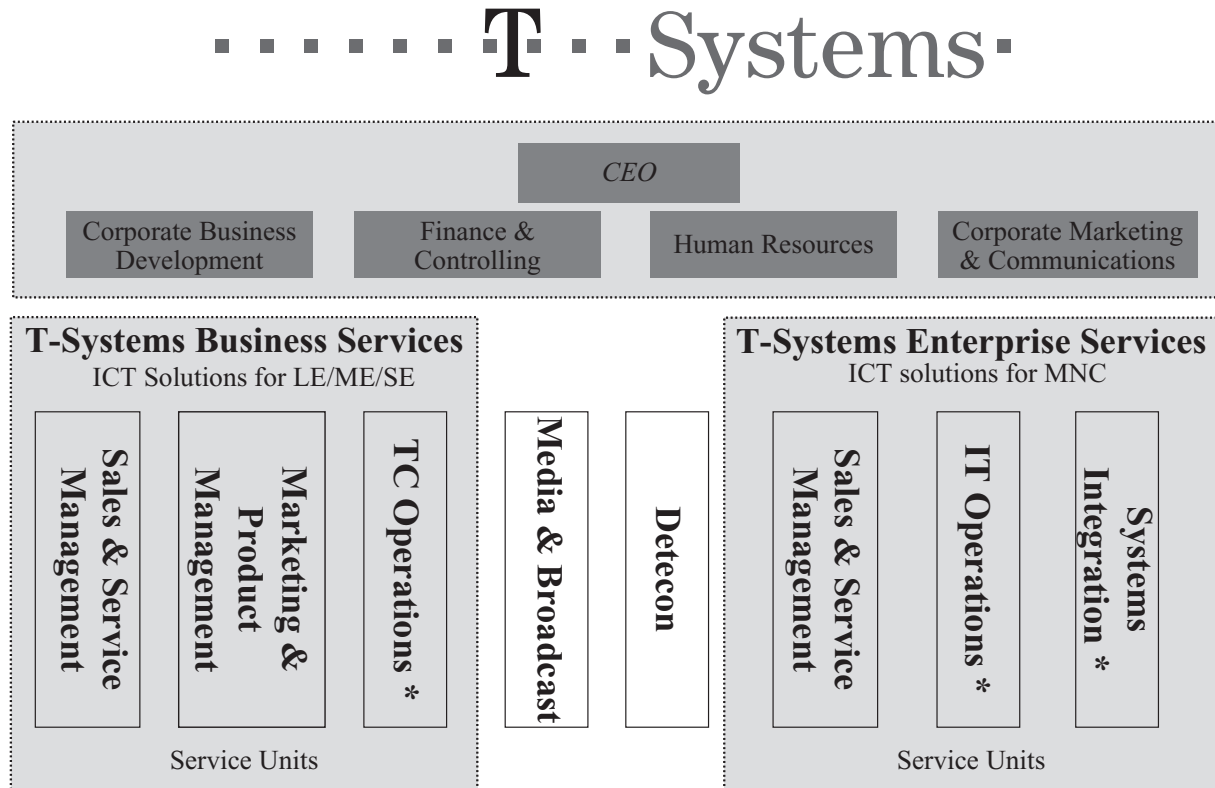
T · · Systems ·

CEO

Corporate Business Development

Finance & Controlling

Human Resources

Corporate Marketing & Communications

T-Systems Business Services
ICT Solutions for LE/ME/SE

Sales & Service Management

Marketing & Product Management

TC Operations *

Service Units

Media & Broadcast

Detecon

T-Systems Enterprise Services
ICT solutions for MNC

Sales & Service Management

IT Operations *

Systems Integration *

Service Units